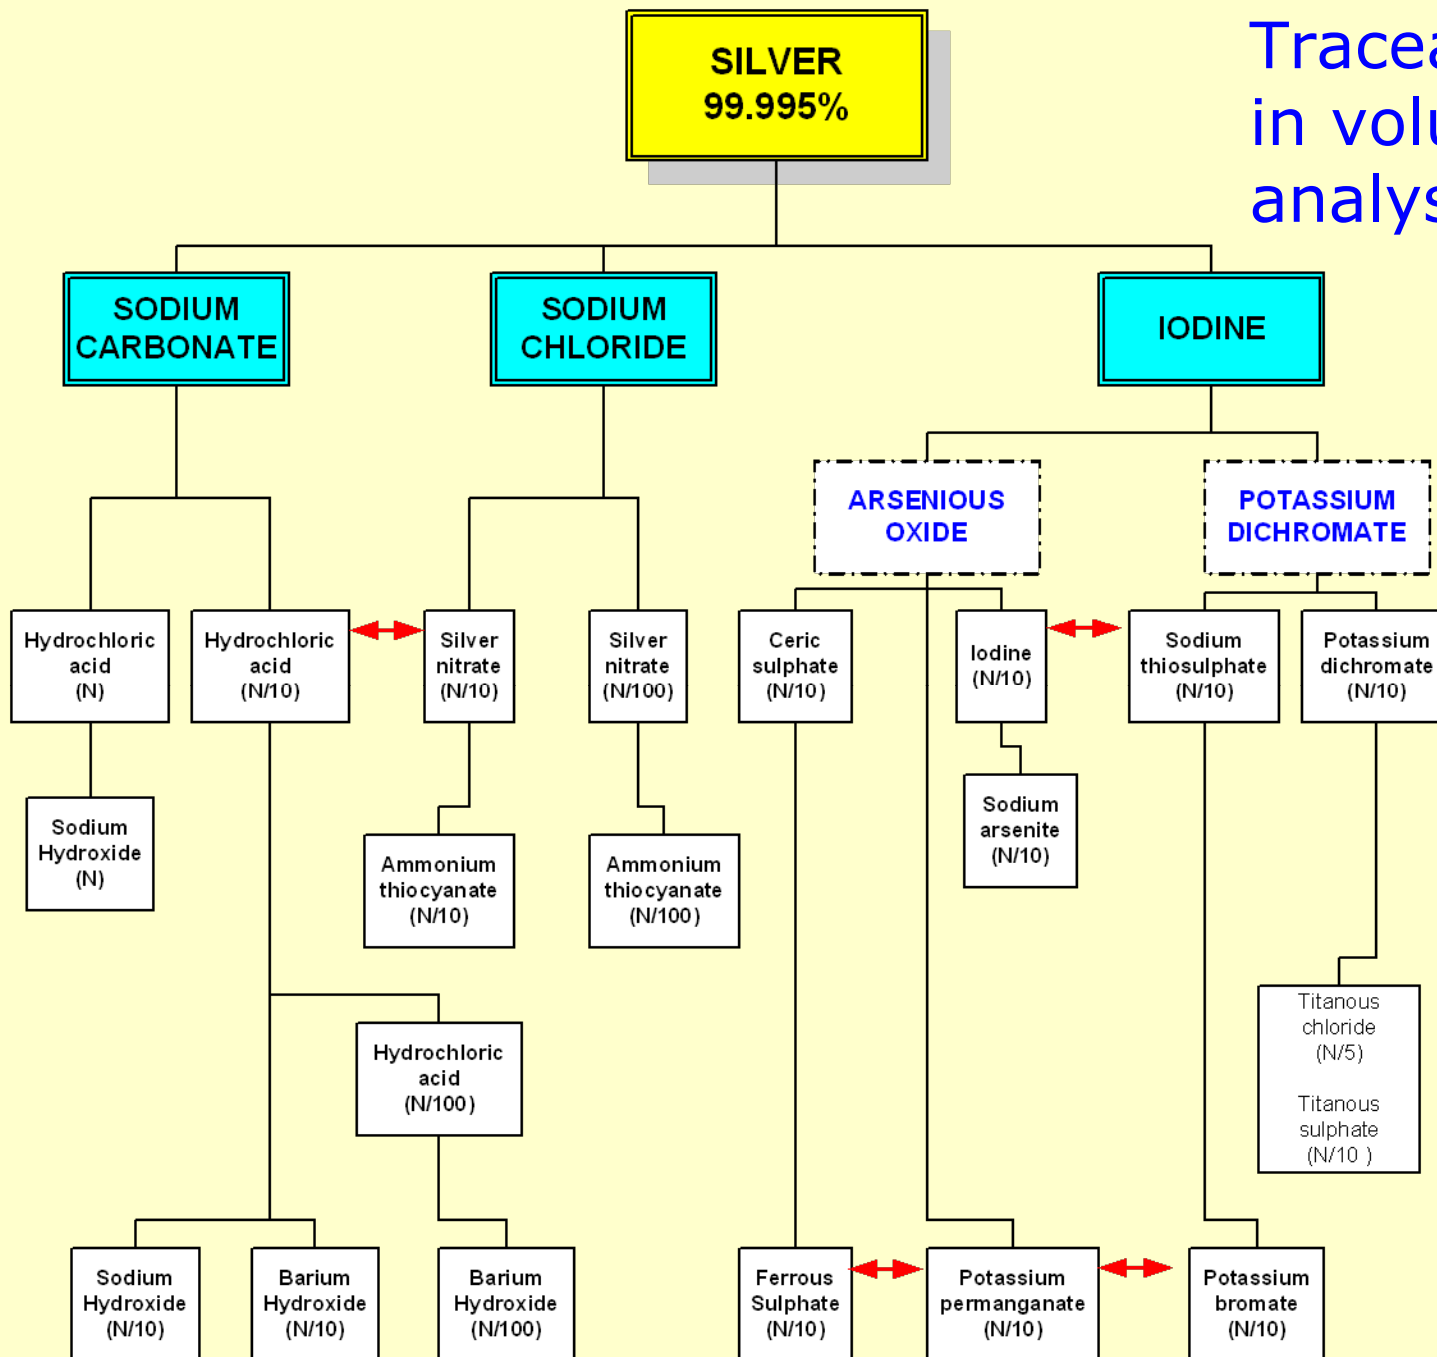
SILVER
99.995%

Tracea
in volu
analys

SODIUM CARBONATE

SODIUM CHLORIDE

IODINE

ARSENIOUS OXIDE

POTASSIUM DICHROMATE

Hydrochloric acid (N)

Hydrochloric acid (N/10)

Silver nitrate (N/10)

Silver nitrate (N/100)

Ceric sulphate (N/10)

Iodine (N/10)

Sodium thiosulphate (N/10)

Potassium dichromate (N/10)

Sodium Hydroxide (N)

Ammonium thiocyanate (N/10)

Ammonium thiocyanate (N/100)

Sodium arsenite (N/10)

Titanous chloride (N/5)

Titanous sulphate (N/10 )

Hydrochloric acid (N/100)

Sodium Hydroxide (N/10)

Barium Hydroxide (N/10)

Barium Hydroxide (N/100)

Ferrous Sulphate (N/10)

Potassium permanganate (N/10)

Potassium bromate (N/10)